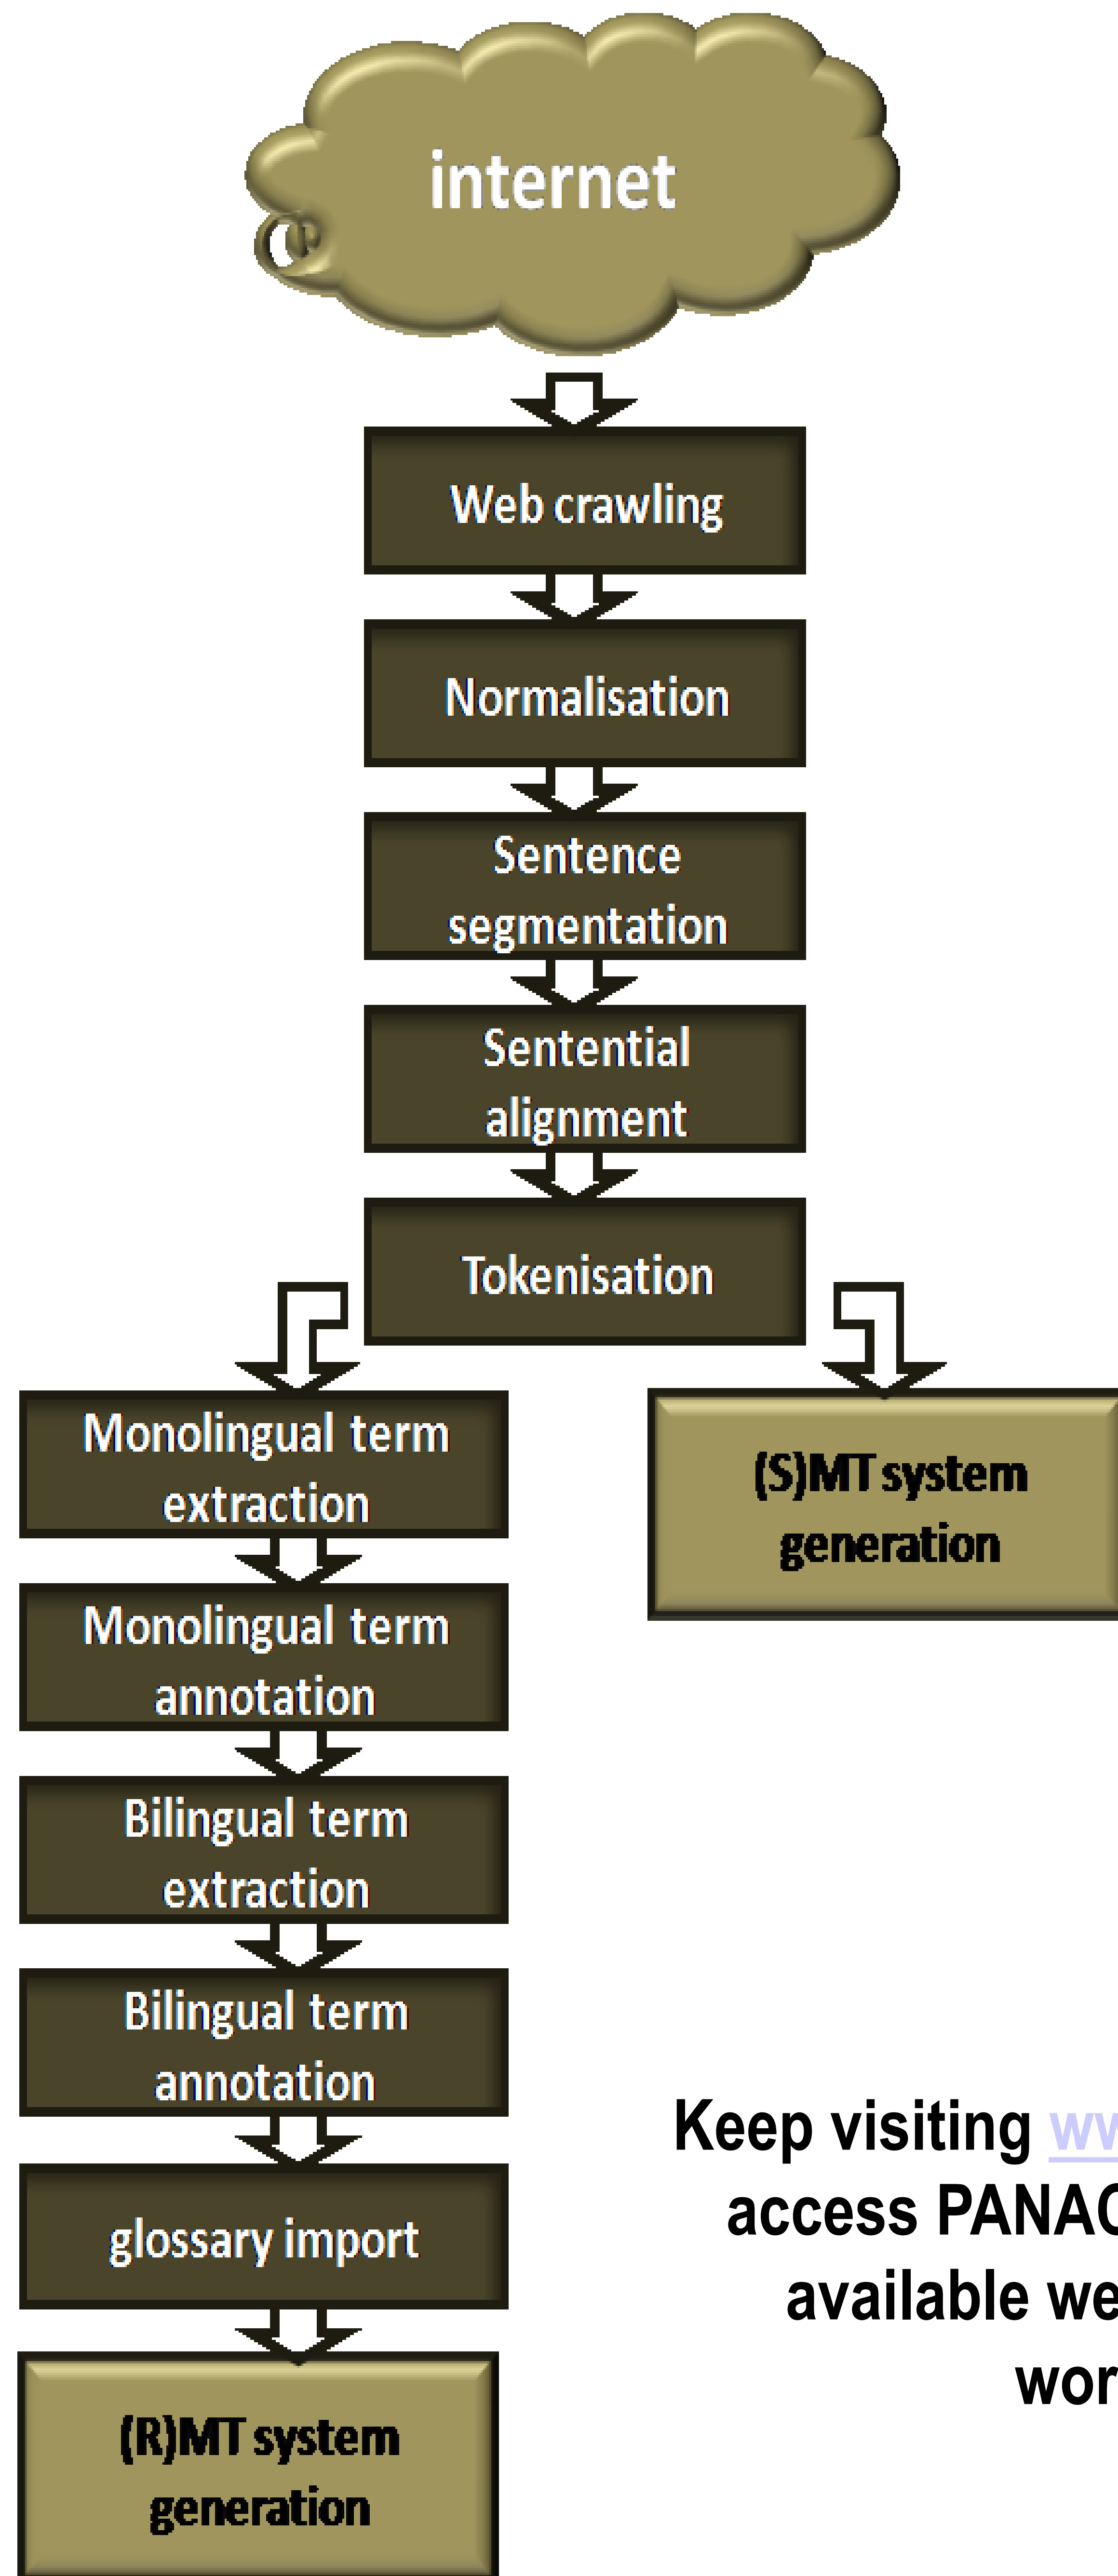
internet

Web crawling

Normalisation

Sentence segmentation

Sentential alignment

Tokenisation

Monolingual term extraction

Monolingual term annotation

Bilingual term extraction

Bilingual term annotation

glossary import

(R)MT system generation

(S)MT system generation

Keep visiting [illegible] access PANAC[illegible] available we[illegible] wor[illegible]